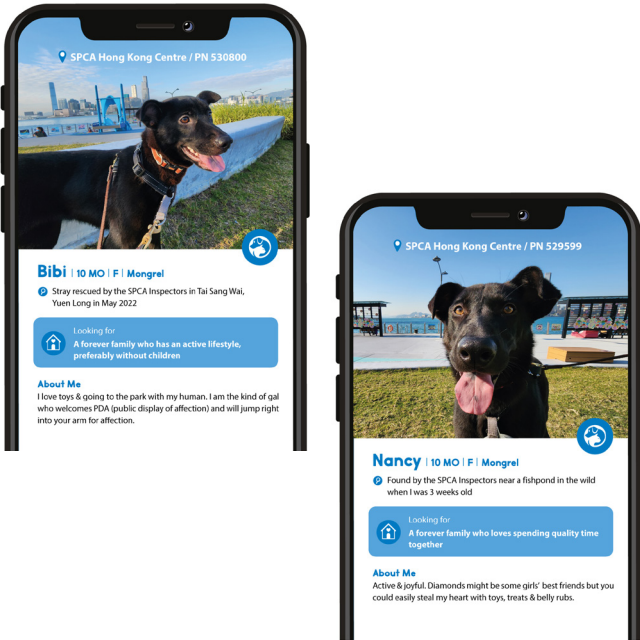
SPCA Hong Kong Centre / PN 530800

Bibi | 10 MO | F | Mongrel

Stray rescued by the SPCA Inspectors in Tai Sang Wai, Yuen Long in May 2022

Looking for
A forever family who has an active lifestyle, preferably without children

About Me
I love toys & going to the park with my human. I am the kind of gal who welcomes PDA (public display of affection) and will jump right into your arm for affection.

SPCA Hong Kong Centre / PN 529599

Nancy | 10 MO | F | Mongrel

Found by the SPCA Inspectors near a fishpond in the wild when I was 3 weeks old

Looking for
A forever family who loves spending quality time together

About Me
Active & joyful. Diamonds might be some girls' best friends but you could easily steal my heart with toys, treats & belly rubs.